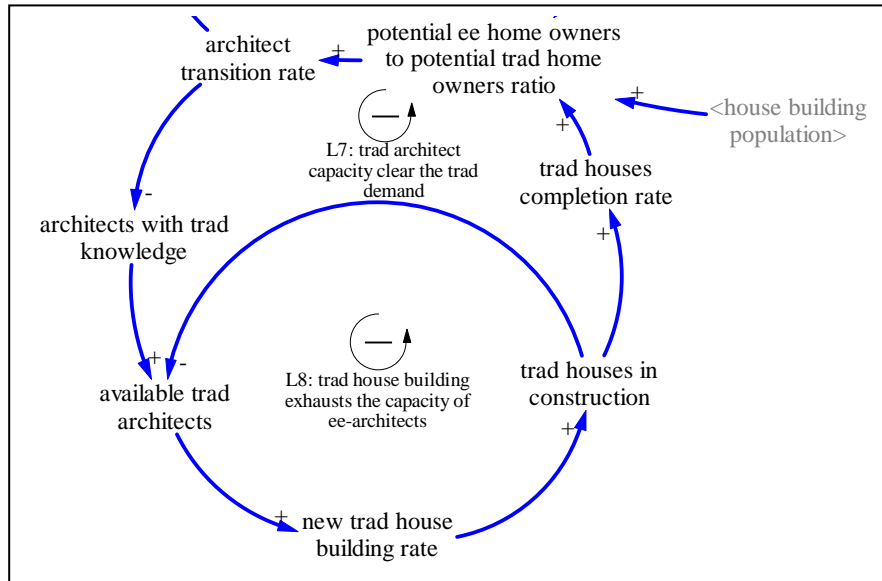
architect transition rate

+

potential ee home owners to potential trad home owners ratio

+

<house building population>

L7: trad architect capacity clear the trad demand

+

-

trad houses completion rate

architects with trad knowledge

+

+

-

L8: trad house building exhausts the capacity of ee-architects

available trad architects

trad houses in construction

+

+

new trad house building rate